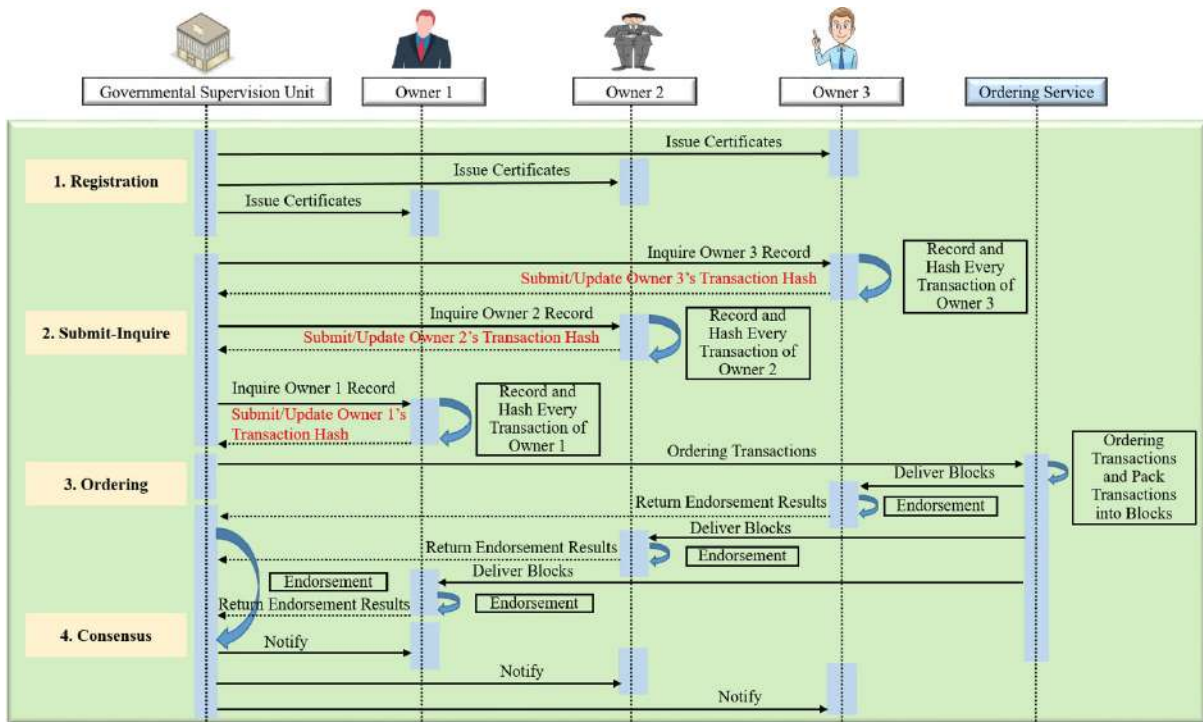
Governmental Supervision Unit

Owner 1

Owner 2

Owner 3

Ordering Service

Issue Certificates

1. Registration

Issue Certificates

Issue Certificates

Inquire Owner 3 Record

Submit/Update Owner 3's Transaction Hash

Record and Hash Every Transaction of Owner 3

Inquire Owner 2 Record

2. Submit-Inquire

Submit/Update Owner 2's Transaction Hash

Record and Hash Every Transaction of Owner 2

Inquire Owner 1 Record

Submit/Update Owner 1's Transaction Hash

Record and Hash Every Transaction of Owner 1

Ordering Transactions

Ordering Transactions and Pack Transactions into Blocks

3. Ordering

Deliver Blocks

Return Endorsement Results

Endorsement

Deliver Blocks

Return Endorsement Results

Endorsement

Deliver Blocks

Endorsement

Return Endorsement Results

Endorsement

4. Consensus

Notify

Notify

Notify